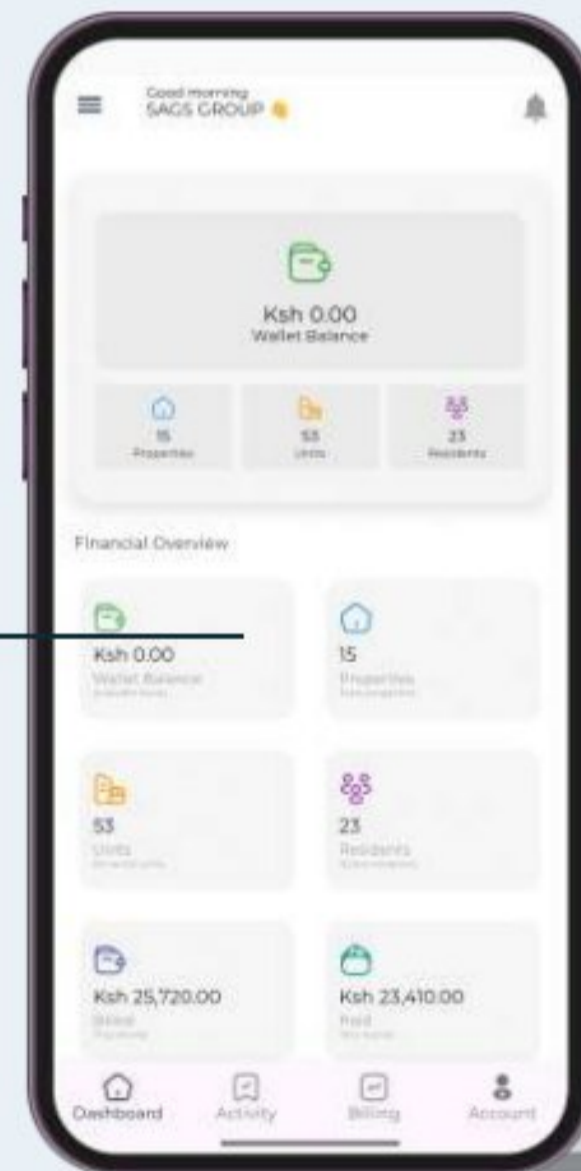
Good morning
SAGS GROUP 👋

Ksh 0.00
Wallet Balance

15
Properties

53
Units

23
Residents

Financial Overview

Ksh 0.00
Wallet Balance
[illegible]

15
Properties
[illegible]

53
Units
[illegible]

23
Residents
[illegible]

Ksh 25,720.00
Billed
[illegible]

Ksh 23,410.00
Paid
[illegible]

Dashboard
Activity
Billing
Account